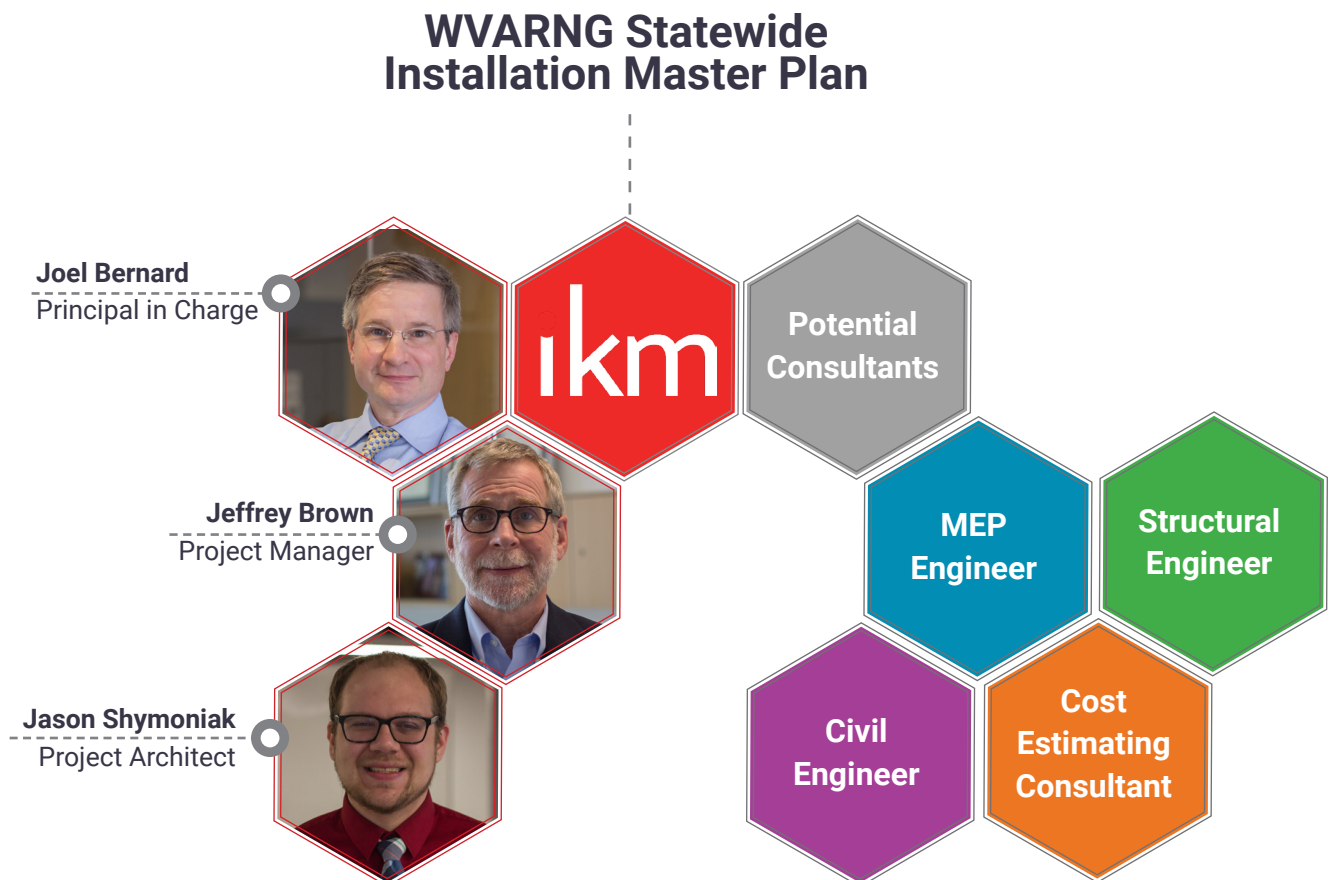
WVARNG Statewide Installation Master Plan

Joel Bernard
Principal in Charge

ikm

Potential Consultants

Jeffrey Brown
Project Manager

MEP Engineer

Structural Engineer

Jason Shymoniak
Project Architect

Civil Engineer

Cost Estimating Consultant